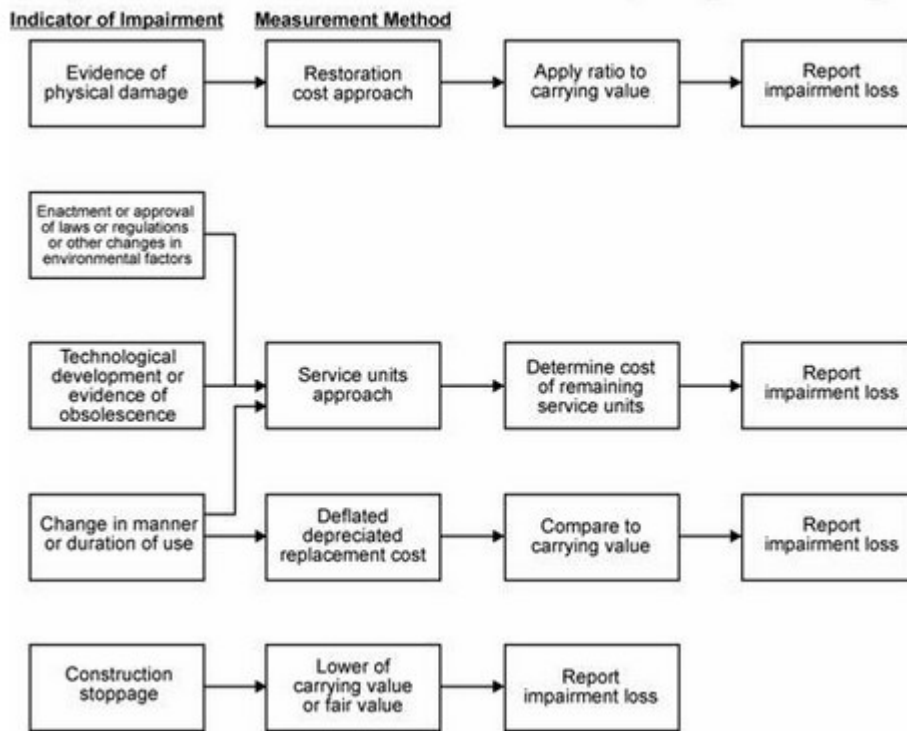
Indicator of Impairment

Measurement Method

Evidence of physical damage

Restoration cost approach

Apply ratio to carrying value

Report impairment loss

Enactment or approval of laws or regulations or other changes in environmental factors

Technological development or evidence of obsolescence

Service units approach

Determine cost of remaining service units

Report impairment loss

Change in manner or duration of use

Deflated depreciated replacement cost

Compare to carrying value

Report impairment loss

Construction stoppage

Lower of carrying value or fair value

Report impairment loss